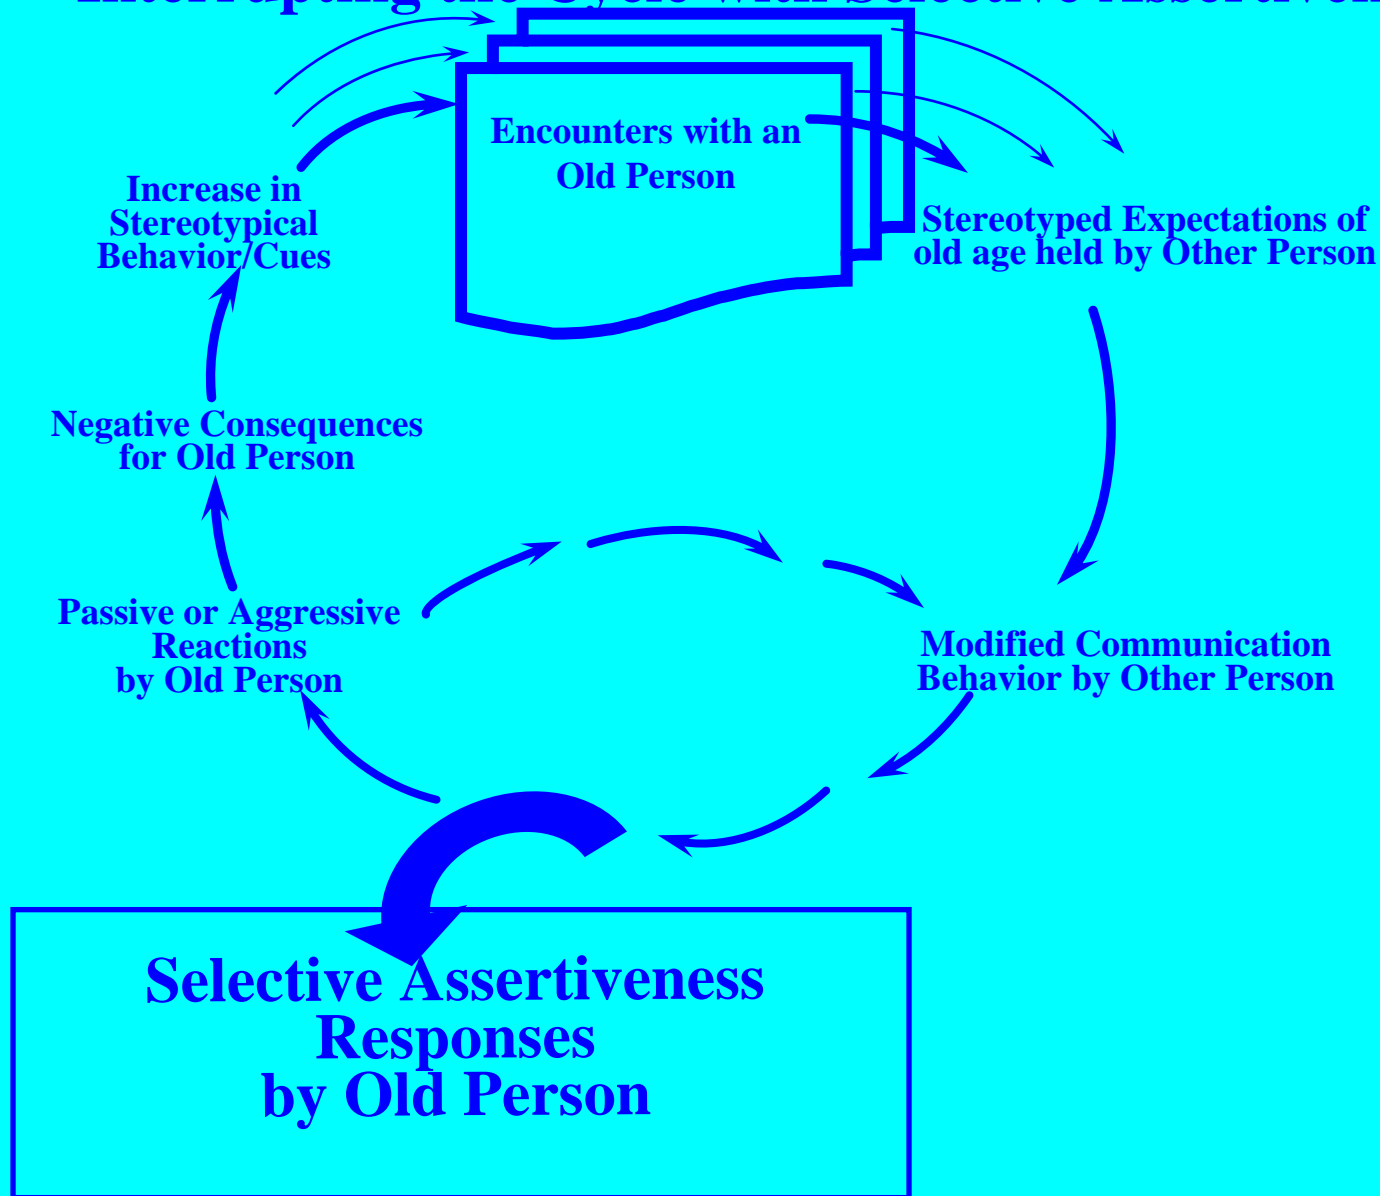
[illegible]

Encounters with an Old Person

Stereotyped Expectations of old age held by Other Person

Increase in Stereotypical Behavior/Cues

Negative Consequences for Old Person

Passive or Aggressive Reactions by Old Person

Modified Communication Behavior by Other Person

Selective Assertiveness Responses by Old Person